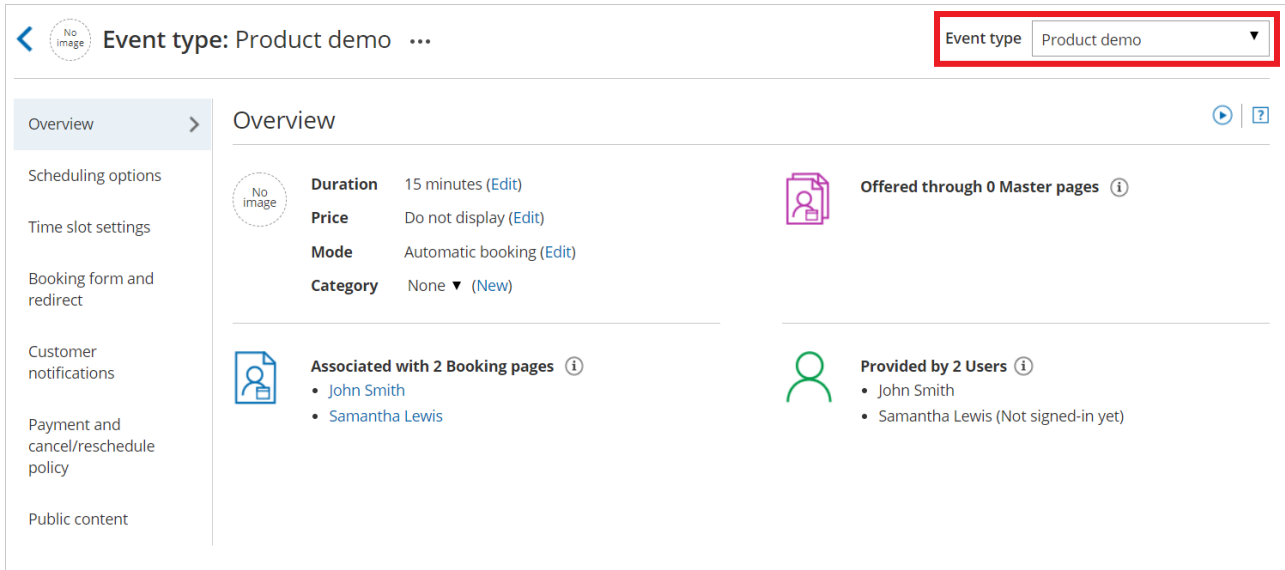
No image Event type: Product demo •••

Event type Product demo

Overview

Scheduling options

Time slot settings

Booking form and redirect

Customer notifications

Payment and cancel/reschedule policy

Public content

Overview

No image

Duration 15 minutes (Edit)
Price Do not display (Edit)
Mode Automatic booking (Edit)
Category None ▼ (New)

Offered through 0 Master pages

Associated with 2 Booking pages
• John Smith
• Samantha Lewis

Provided by 2 Users
• John Smith
• Samantha Lewis (Not signed-in yet)